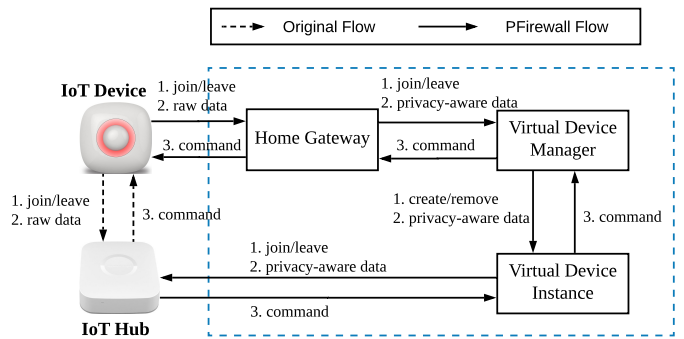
Original Flow
PFirewall Flow

IoT Device
1. join/leave
2. raw data
3. command
Home Gateway
1. join/leave
2. privacy-aware data
3. command
Virtual Device Manager
1. join/leave
2. raw data
3. command
1. create/remove
2. privacy-aware data
3. command
1. join/leave
2. privacy-aware data
Virtual Device Instance
3. command
IoT Hub